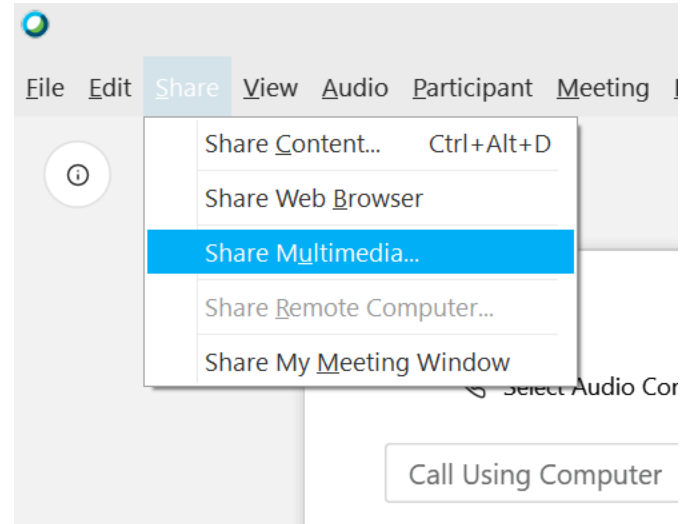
File Edit Share View Audio Participant Meeting

Share Content... Ctrl+Alt+D
Share Web Browser
Share Multimedia...
Share Remote Computer...
Share My Meeting Window

Select Audio Con

Call Using Computer